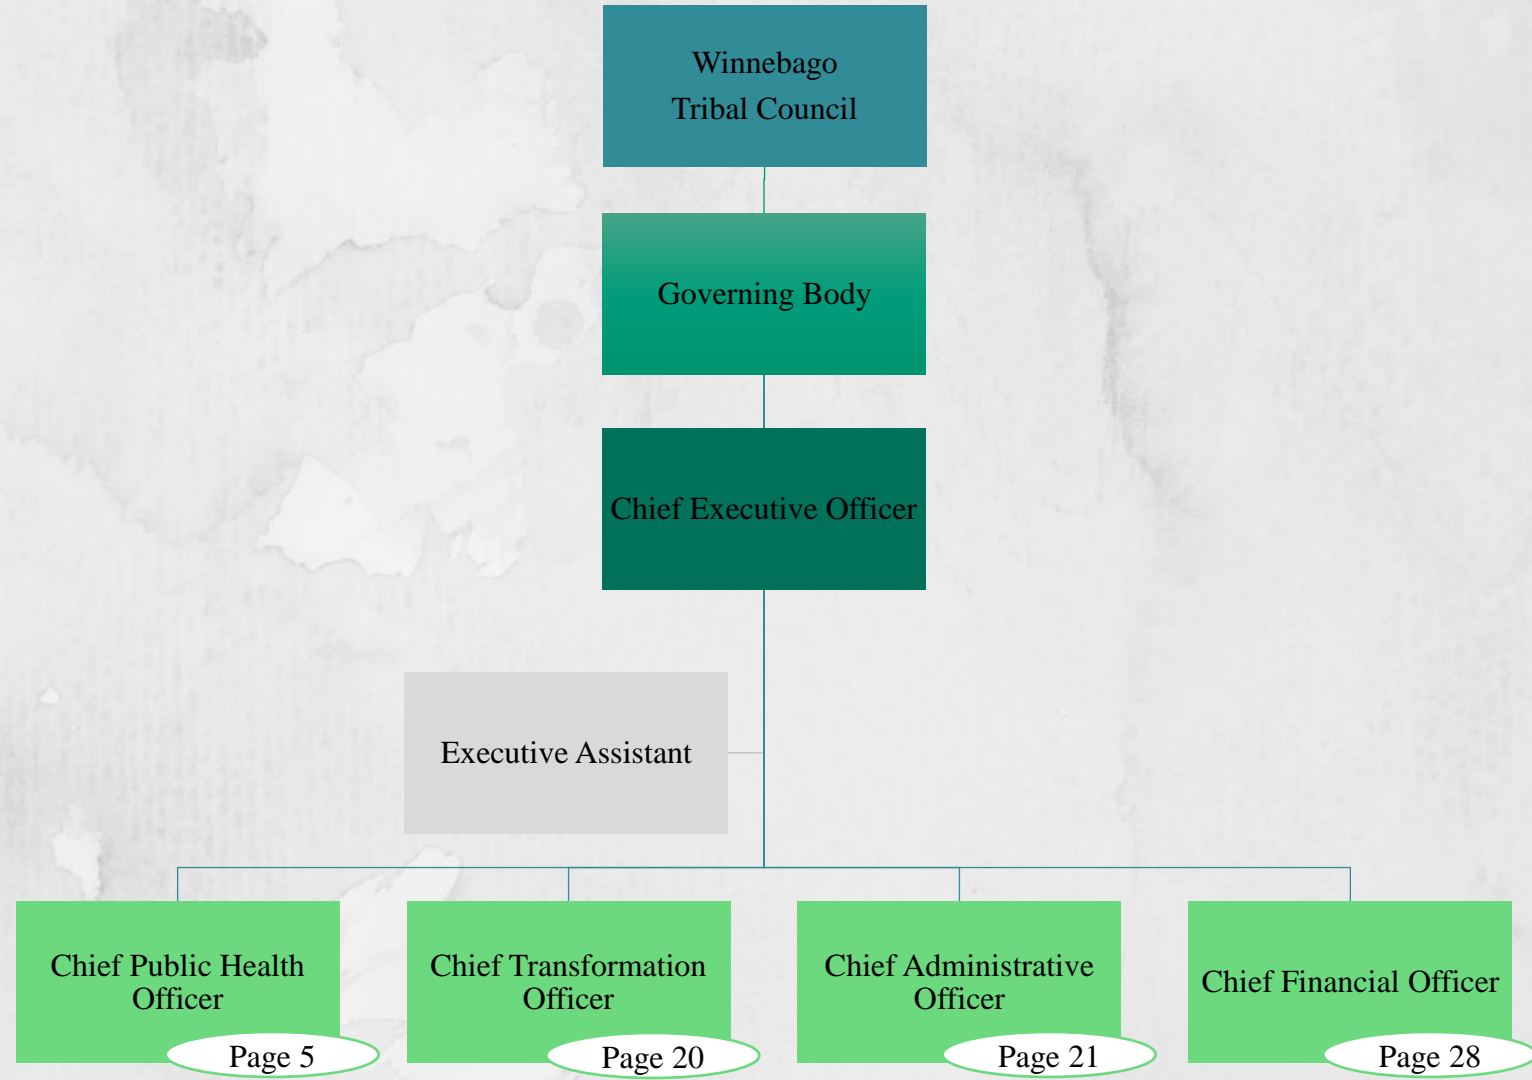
Winnebago Tribal Council

Governing Body

Chief Executive Officer

Executive Assistant

Chief Public Health Officer

Page 5

Chief Transformation Officer

Page 20

Chief Administrative Officer

Page 21

Chief Financial Officer

Page 28